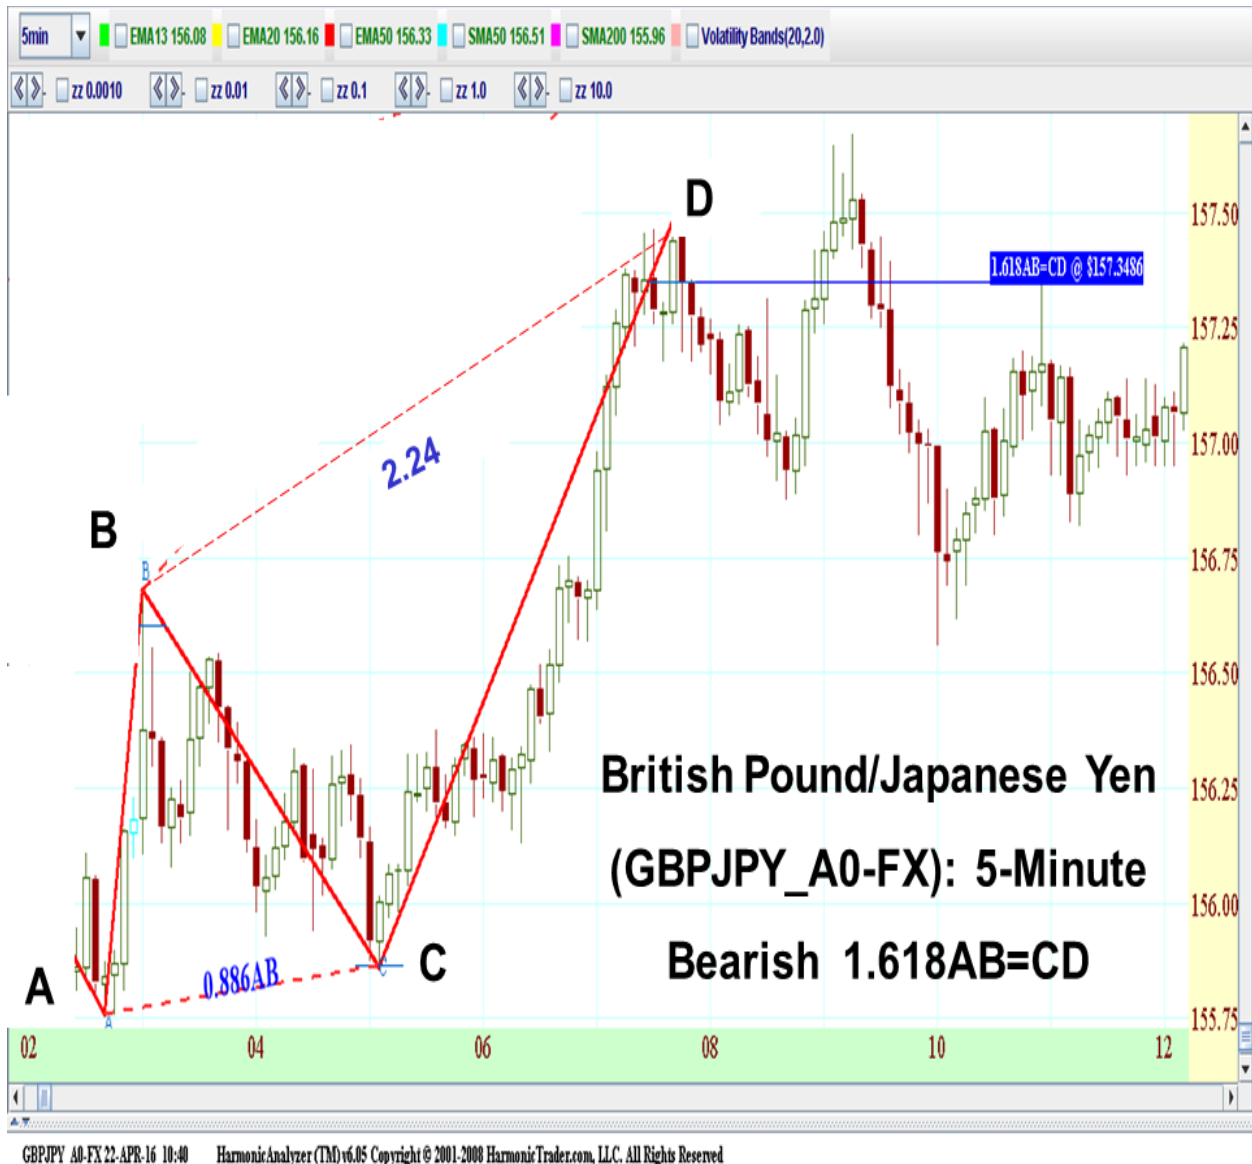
5min EMA13 156.08 EMA20 156.16 EMA50 156.33 SMA50 156.51 SMA200 155.96 Volatility Bands(20,2.0)

zz 0.0010 zz 0.01 zz 0.1 zz 1.0 zz 10.0

D

1.618AB=CD @ $157.3486

2.24

B

B

A

0.886AB

C

C

A

British Pound/Japanese Yen

(GBPJPY_A0-FX): 5-Minute

Bearish 1.618AB=CD

157.50
157.25
157.00
156.75
156.50
156.25
156.00
155.75

02 04 06 08 10 12

GBPJPY A0-FX 22-APR-16 10:40 HarmonicAnalyzer (TM) v6.05 Copyright © 2001-2008 HarmonicTrader.com, LLC. All Rights Reserved